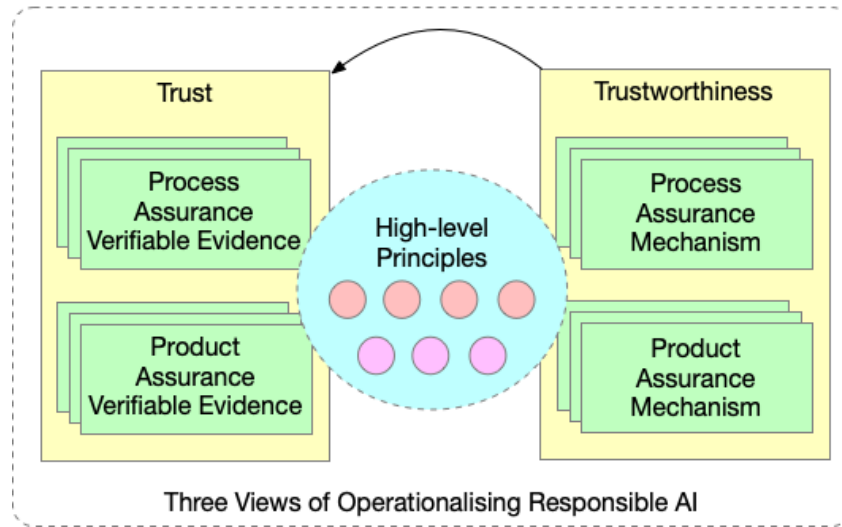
Trust

Process Assurance Verifiable Evidence

Product Assurance Verifiable Evidence

High-level Principles

Trustworthiness

Process Assurance Mechanism

Product Assurance Mechanism

Three Views of Operationalising Responsible AI